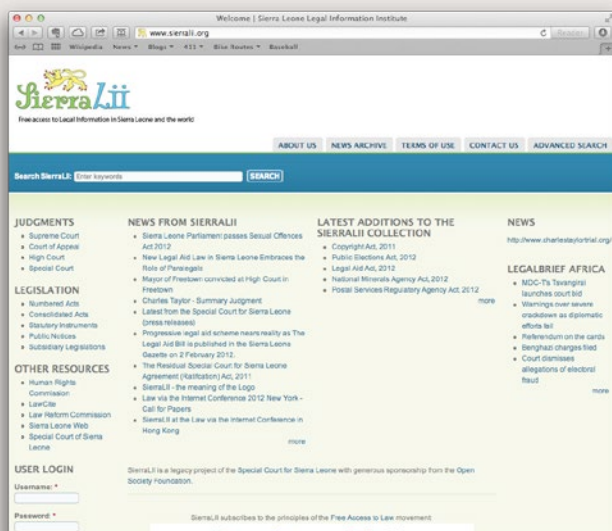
Welcome | Sierra Leone Legal Information Institute

www.sierralii.org

Reader

Wikipedia News Blogs 411 Bike Routes Baseball

SierraLII

Free access to Local Information in Sierra Leone and the world

ABOUT US NEWS ARCHIVE TERMS OF USE CONTACT US ADVANCED SEARCH

Search SierraLII: Enter keywords SEARCH

JUDGMENTS
- Supreme Court
- Court of Appeal
- High Court
- Special Court

LEGISLATION
- Numbered Acts
- Consolidated Acts
- Statutory Instruments
- Public Notices
- Subsidiary Legislations

OTHER RESOURCES
- Human Rights Commission
- LawCite
- Law Reform Commission
- Sierra Leone Web
- Special Court of Sierra Leone

USER LOGIN
Username: *
Password: *

NEWS FROM SIERRALII
- Sierra Leone Parliament passes Sexual Offences Act 2012
- New Legal Aid Law in Sierra Leone Embraces the Role of Paralegals
- Mayor of Freetown convicted at High Court in Freetown
- Charles Taylor - Summary Judgment
- Latest from the Special Court for Sierra Leone (press releases)
- Progressive legal aid scheme nears reality as The Legal Aid Bill is published in the Sierra Leone Gazette on 2 February 2012.
- The Residual Special Court for Sierra Leone Agreement (Ratification) Act, 2011
- SierraLII - the meaning of the Logo
- Law via the Internet Conference 2012 New York - Call for Papers
- SierraLII at the Law via the Internet Conference in Hong Kong

more

LATEST ADDITIONS TO THE SIERRALII COLLECTION
- Copyright Act, 2011
- Public Elections Act, 2012
- Legal Aid Act, 2012
- National Minerals Agency Act, 2012
- Postal Services Regulatory Agency Act, 2012

more

NEWS
http://www.charlestaylortrial.org/

LEGALBRIEF AFRICA
- MDC-T's Tsvangirai launches court bid
- Warnings over severe crackdown as diplomatic efforts fail
- Referendum on the cards
- Benghazi charges filed
- Court dismisses allegations of electoral fraud

more

SierraLII is a legacy project of the Special Court for Sierra Leone with generous sponsorship from the Open Society Foundation.

SierraLII subscribes to the principles of the Free Access to Law movement.